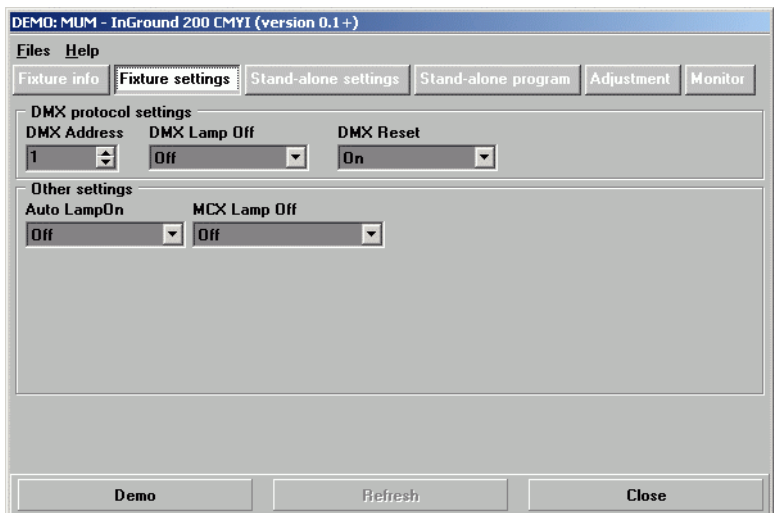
DEMO: MUM - InGround 200 CMYI (version 0.1+)

Files Help

Fixture info | Fixture settings | Stand-alone settings | Stand-alone program | Adjustment | Monitor

DMX protocol settings

DMX Address
1

DMX Lamp Off
Off

DMX Reset
On

Other settings

Auto LampOn
Off

MCX Lamp Off
Off

Demo | Refresh | Close